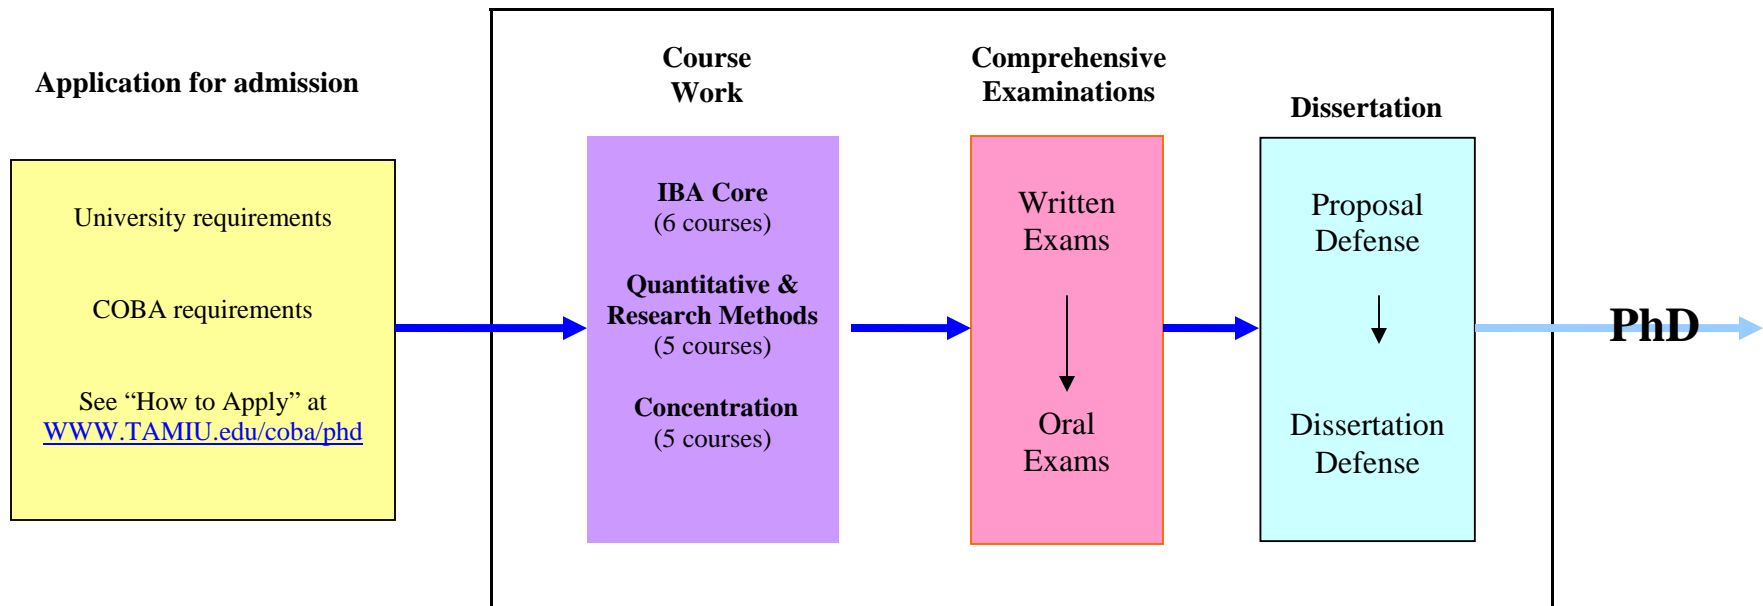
Application for admission

University requirements

COBA requirements

See “How to Apply” at WWW.TAMIU.edu/coba/phd

Course Work

IBA Core
(6 courses)

Quantitative & Research Methods
(5 courses)

Concentration
(5 courses)

Comprehensive Examinations

Written Exams

Oral Exams

Dissertation

Proposal Defense

Dissertation Defense

PhD